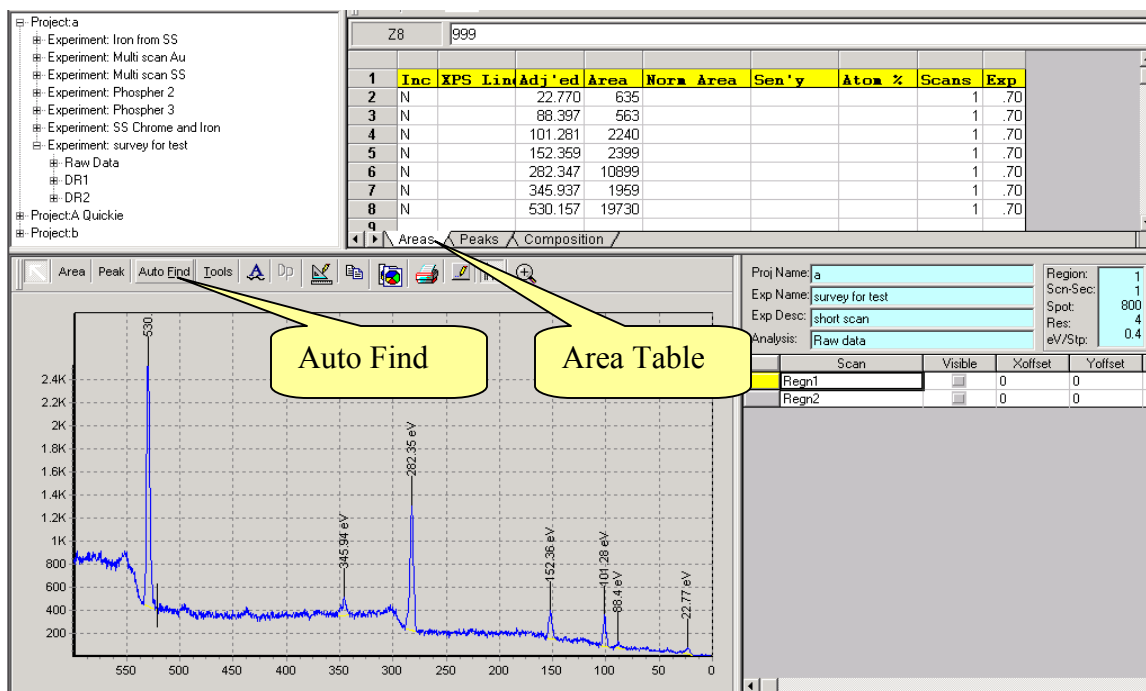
Project:a
Experiment: Iron from SS
Experiment: Multi scan Au
Experiment: Multi scan SS
Experiment: Phospher 2
Experiment: Phospher 3
Experiment: SS Chrome and Iron
Experiment: survey for test
Raw Data
DR1
DR2
Project:A Quickie
Project:b

Z8 999

| 1 | Inc | XPS Lin | Adj'ed | Area | Norm Area | Sen'y | Atom % | Scans | Exp |
|---|---|---|---|---|---|---|---|---|---|
| 2 | N | | 22.770 | 635 | | | | 1 | .70 |
| 3 | N | | 88.397 | 563 | | | | 1 | .70 |
| 4 | N | | 101.281 | 2240 | | | | 1 | .70 |
| 5 | N | | 152.359 | 2399 | | | | 1 | .70 |
| 6 | N | | 282.347 | 10899 | | | | 1 | .70 |
| 7 | N | | 345.937 | 1959 | | | | 1 | .70 |
| 8 | N | | 530.157 | 19730 | | | | 1 | .70 |
| 9 | | | | | | | | | |

Areas Peaks Composition

Area Peak Auto Find Tools Dp

Auto Find

Area Table

530
282.35 eV
345.94 eV
152.36 eV
101.28 eV
88.4 eV
22.77 eV

2.4K
2.2K
2K
1.8K
1.6K
1.4K
1.2K
1K
800
600
400
200

550 500 450 400 350 300 250 200 150 100 50 0

Proj Name: a
Exp Name: survey for test
Exp Desc: short scan
Analysis: Raw data

Region: 1
Scn-Sec: 1
Spot: 800
Res: 4
eV/Stp: 0.4

| | Scan | Visible | Xoffset | Yoffset |
|---|---|---|---|---|
| | Regn1 | | 0 | 0 |
| | Regn2 | | 0 | 0 |